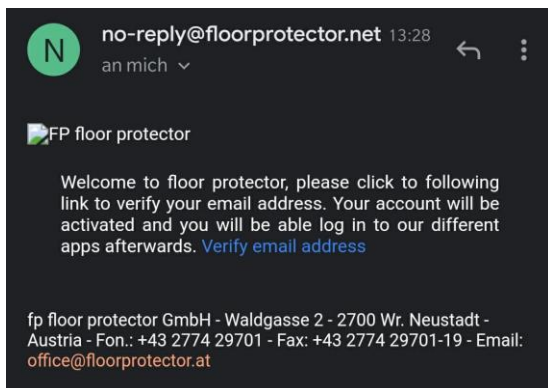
N

no-reply@floorprotector.net 13:28

an mich

FP floor protector

Welcome to floor protector, please click to following link to verify your email address. Your account will be activated and you will be able log in to our different apps afterwards. Verify email address

fp floor protector GmbH - Waldgasse 2 - 2700 Wr. Neustadt - Austria - Fon.: +43 2774 29701 - Fax: +43 2774 29701-19 - Email: office@floorprotector.at